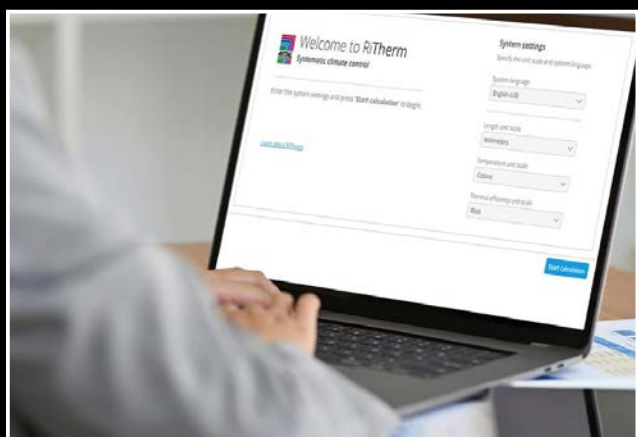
Welcome to RiTherm
Systematic climate control

Enter the system settings and press 'Start calculation' to begin.

Learn about RiTherm

System settings
Specify the unit scale and system language.

System language
English (UK)

Length unit scale
Millimeters

Temperature unit scale
Celsius

Thermal efficiency unit scale
Watt

Start calculation